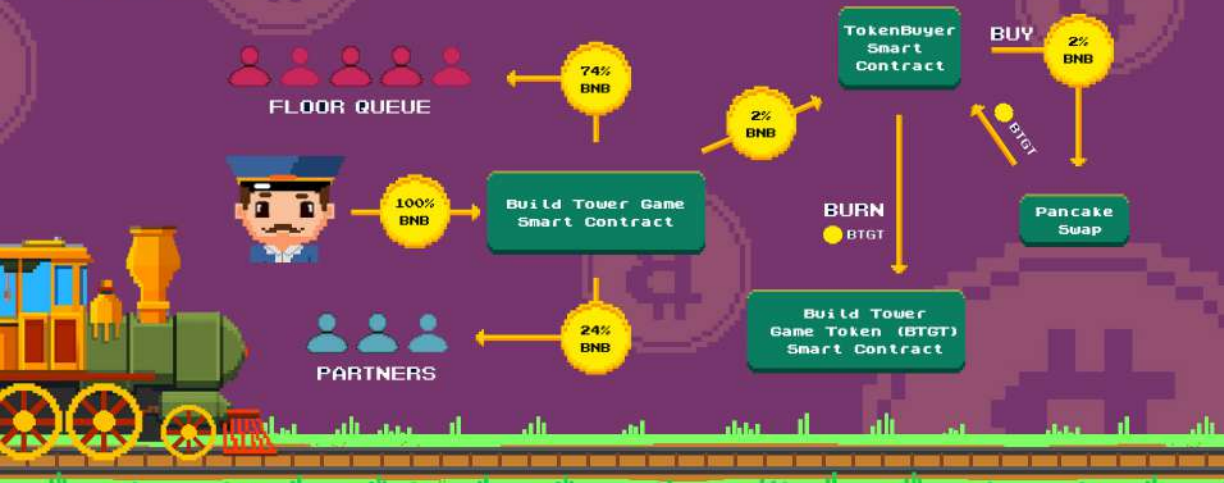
FLOOR QUEUE

74%
BNB

100%
BNB

Build Tower Game
Smart Contract

24%
BNB

PARTNERS

2%
BNB

TokenBuyer
Smart
Contract

BUY

2%
BNB

BTGT

Pancake
Swap

BURN
BTGT

Build Tower
Game Token (BTGT)
Smart Contract